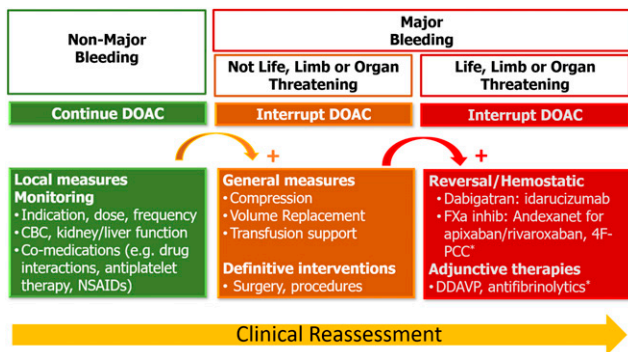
Non-Major Bleeding

Major Bleeding

Not Life, Limb or Organ Threatening

Life, Limb or Organ Threatening

Continue DOAC

Interrupt DOAC

Interrupt DOAC

+

+

Local measures
Monitoring
• Indication, dose, frequency
• CBC, kidney/liver function
• Co-medications (e.g. drug interactions, antiplatelet therapy, NSAIDs)

General measures
• Compression
• Volume Replacement
• Transfusion support
Definitive interventions
• Surgery, procedures

Reversal/Hemostatic
• Dabigatran: idarucizumab
• FXa inhib: Andexanet for apixaban/rivaroxaban, 4F-PCC*
Adjunctive therapies
• DDAVP, antifibrinolytics*

Clinical Reassessment